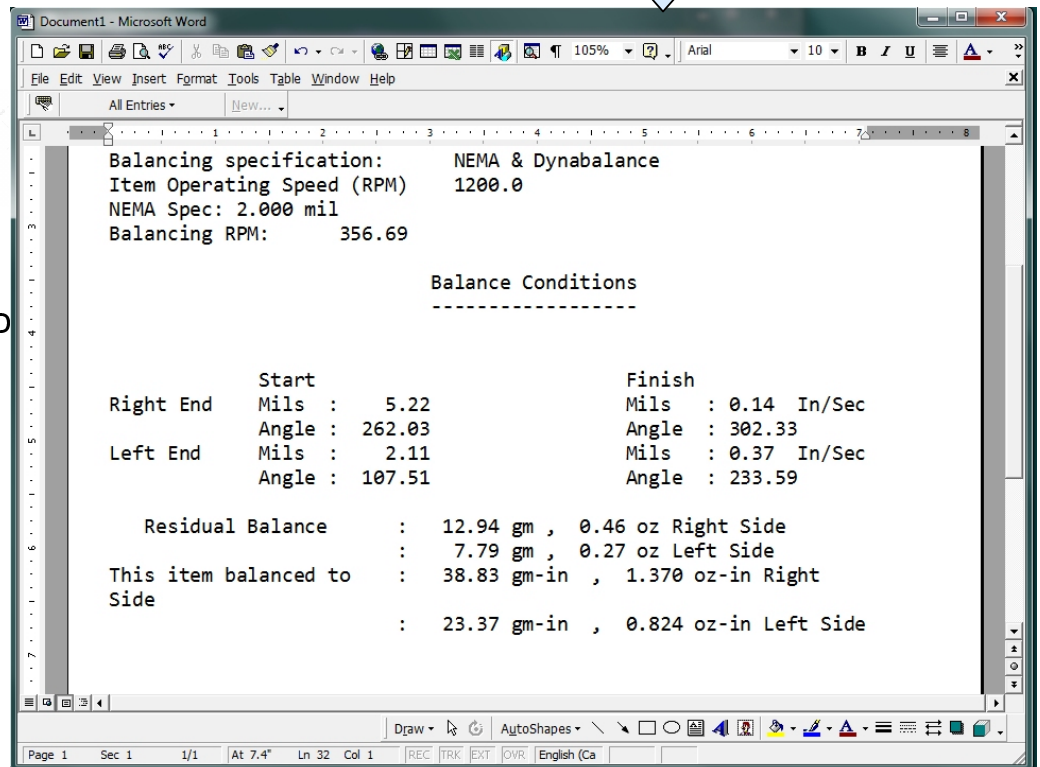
Document1 - Microsoft Word

105% Arial 10 B I U A

File Edit View Insert Format Tools Table Window Help

All Entries New...

Balancing specification: NEMA & Dynabalance
Item Operating Speed (RPM) 1200.0
NEMA Spec: 2.000 mil
Balancing RPM: 356.69

Balance Conditions
------------------

| | Start | | Finish |
|---|---|---|---|
| Right End | Mils : 5.22 | | Mils : 0.14 In/Sec |
| | Angle : 262.03 | | Angle : 302.33 |
| Left End | Mils : 2.11 | | Mils : 0.37 In/Sec |
| | Angle : 107.51 | | Angle : 233.59 |

Residual Balance : 12.94 gm , 0.46 oz Right Side
: 7.79 gm , 0.27 oz Left Side
This item balanced to : 38.83 gm-in , 1.370 oz-in Right Side
: 23.37 gm-in , 0.824 oz-in Left Side

Draw AutoShapes

Page 1 Sec 1 1/1 At 7.4" Ln 32 Col 1 REC TRK EXT OVR English (Ca